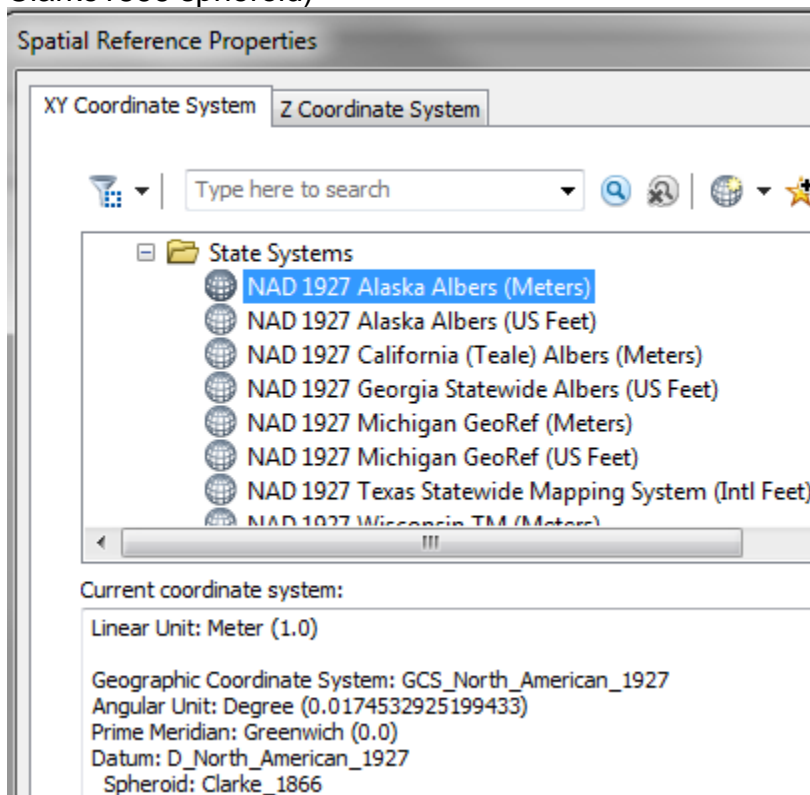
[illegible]

Spatial Reference Properties

XY Coordinate System
Z Coordinate System

Type here to search

State Systems
NAD 1927 Alaska Albers (Meters)
NAD 1927 Alaska Albers (US Feet)
NAD 1927 California (Teale) Albers (Meters)
NAD 1927 Georgia Statewide Albers (US Feet)
NAD 1927 Michigan GeoRef (Meters)
NAD 1927 Michigan GeoRef (US Feet)
NAD 1927 Texas Statewide Mapping System (Intl Feet)
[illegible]

Current coordinate system:

Linear Unit: Meter (1.0)

Geographic Coordinate System: GCS_North_American_1927
Angular Unit: Degree (0.0174532925199433)
Prime Meridian: Greenwich (0.0)
Datum: D_North_American_1927
Spheroid: Clarke_1866